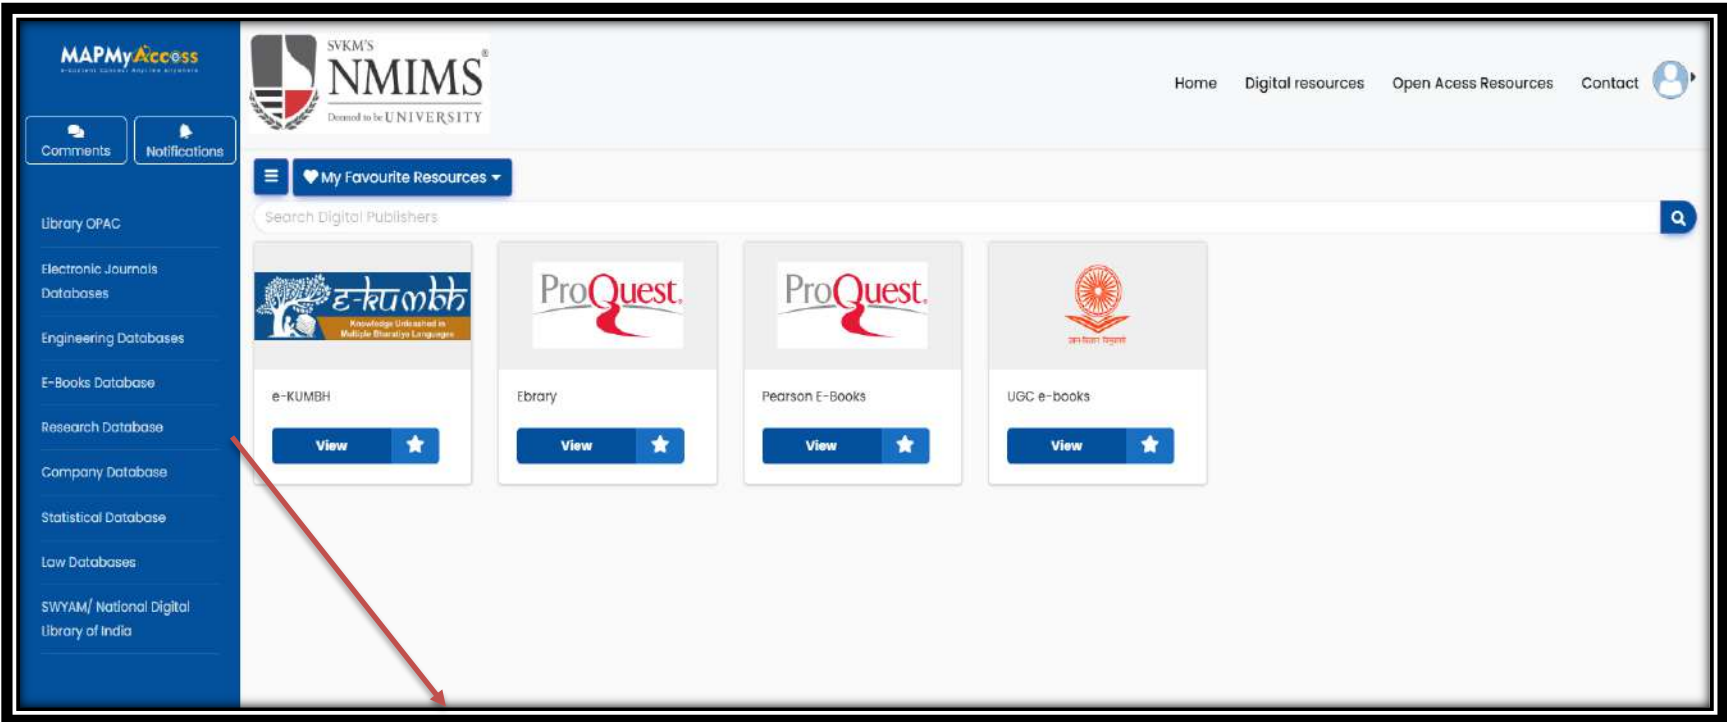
MAPMyAccess

Comments Notifications

Library OPAC

Electronic Journals Databases

Engineering Databases

E-Books Database

Research Database

Company Database

Statistical Database

Law Databases

SWYAM/ National Digital Library of India

SVKM'S NMIMS Deemed to be UNIVERSITY

Home Digital resources Open Acess Resources Contact

My Favourite Resources

Search Digital Publishers

e-kumbh Knowledge Unleashed in Multiple Bharatiya Languages

e-KUMBH

View

ProQuest

Ebrary

View

ProQuest

Pearson E-Books

View

UGC e-books

View